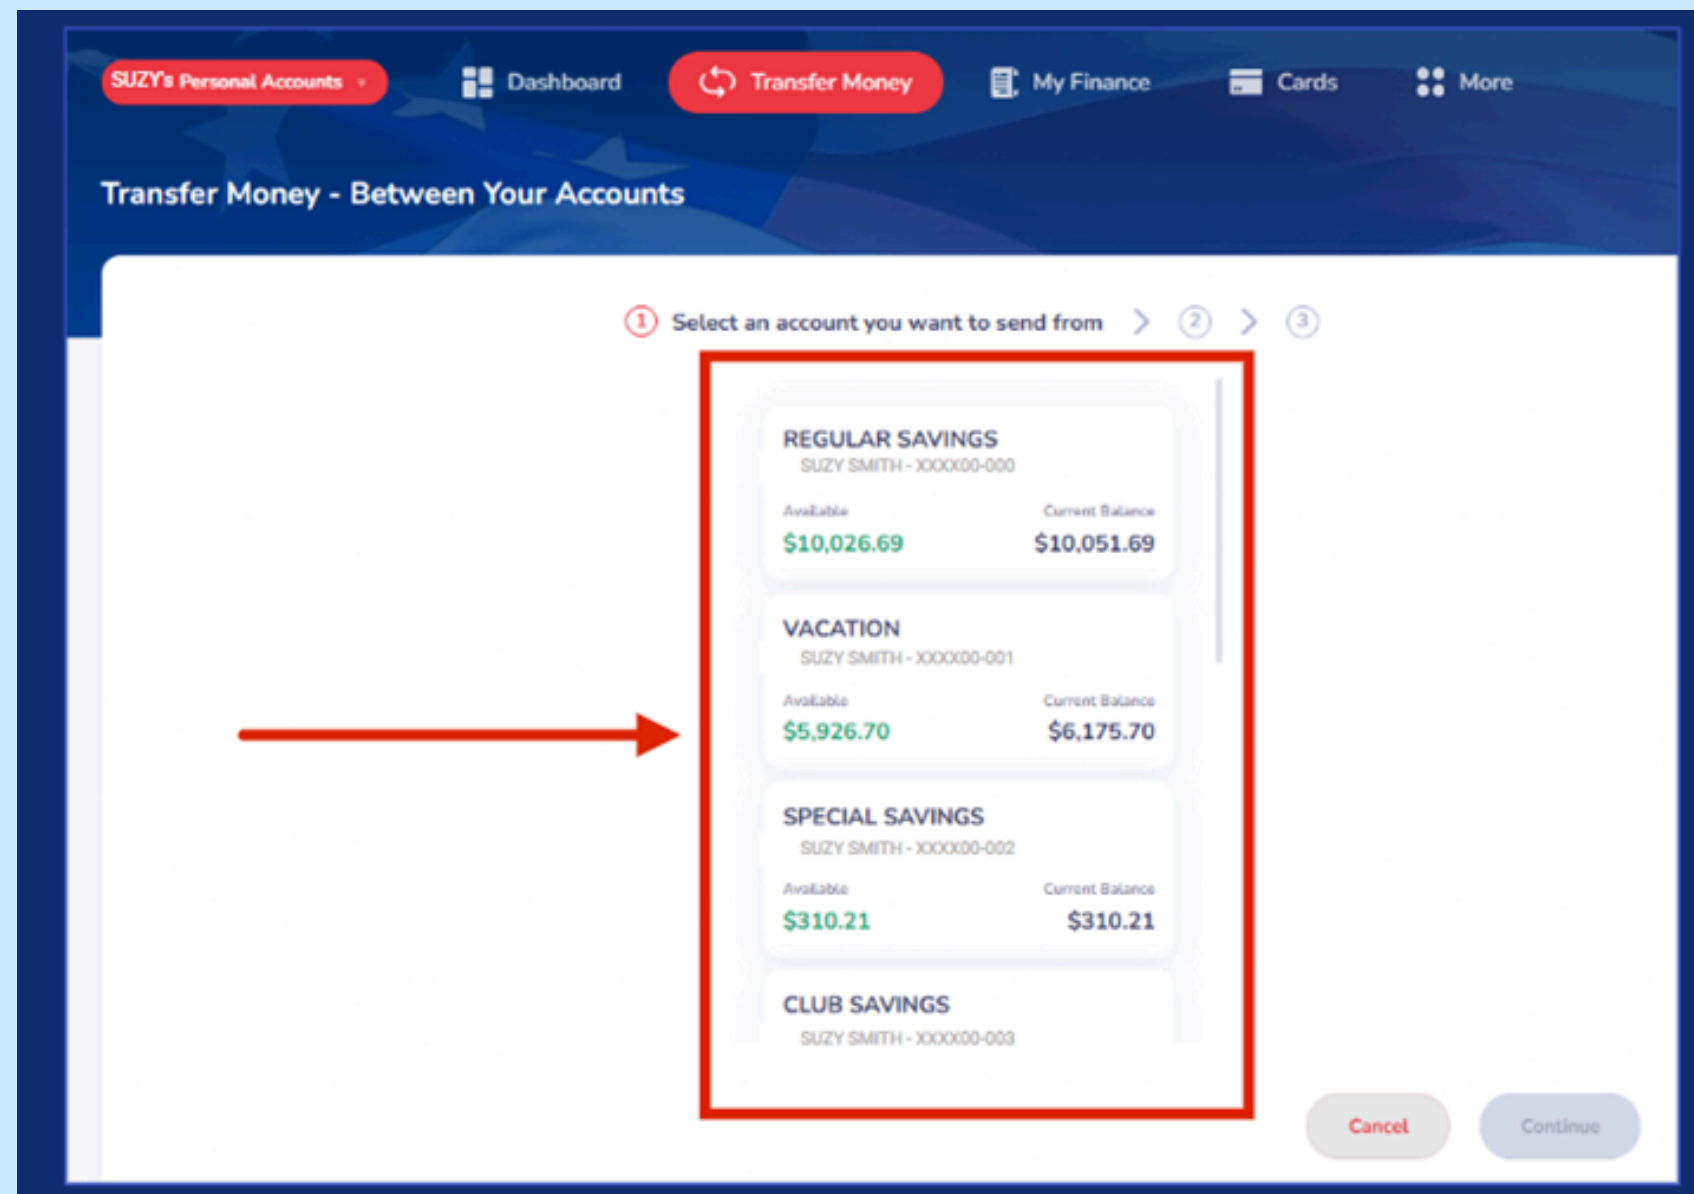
SUZY's Personal Accounts

Dashboard

Transfer Money

My Finance

Cards

More

Transfer Money - Between Your Accounts

1 Select an account you want to send from > 2 > 3

REGULAR SAVINGS
SUZY SMITH - XXXX00-000
Available
$10,026.69
Current Balance
$10,051.69

VACATION
SUZY SMITH - XXXX00-001
Available
$5,926.70
Current Balance
$6,175.70

SPECIAL SAVINGS
SUZY SMITH - XXXX00-002
Available
$310.21
Current Balance
$310.21

CLUB SAVINGS
SUZY SMITH - XXXX00-003

Cancel

Continue